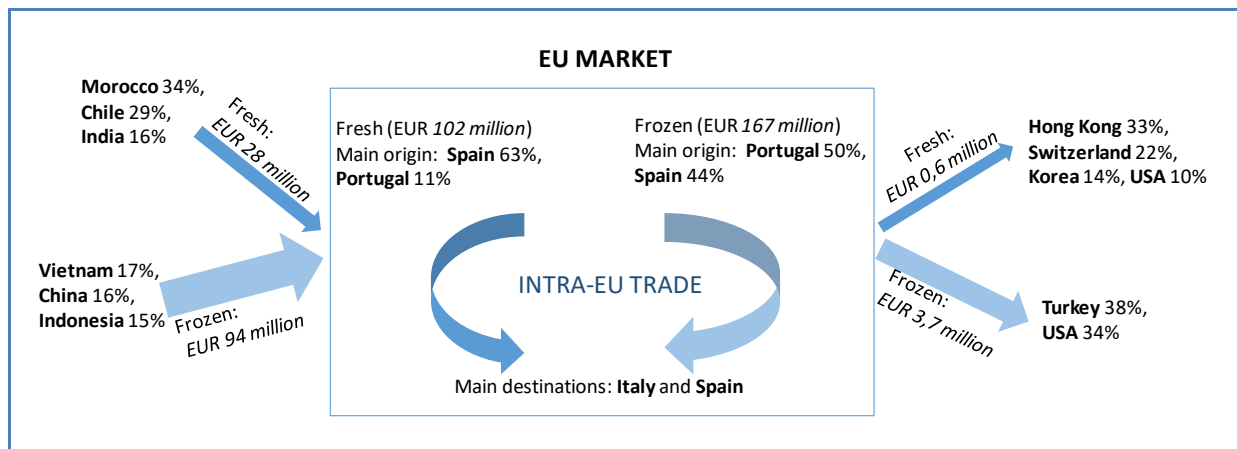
EU MARKET

Morocco 34%,
Chile 29%,
India 16%

Fresh:
EUR 28 million

Vietnam 17%,
China 16%,
Indonesia 15%

Frozen:
EUR 94 million

Fresh (EUR 102 million)
Main origin: Spain 63%, Portugal 11%

Frozen (EUR 167 million)
Main origin: Portugal 50%, Spain 44%

INTRA-EU TRADE

Main destinations: Italy and Spain

Fresh:
EUR 0,6 million

Hong Kong 33%,
Switzerland 22%,
Korea 14%, USA 10%

Frozen:
EUR 3,7 million

Turkey 38%,
USA 34%